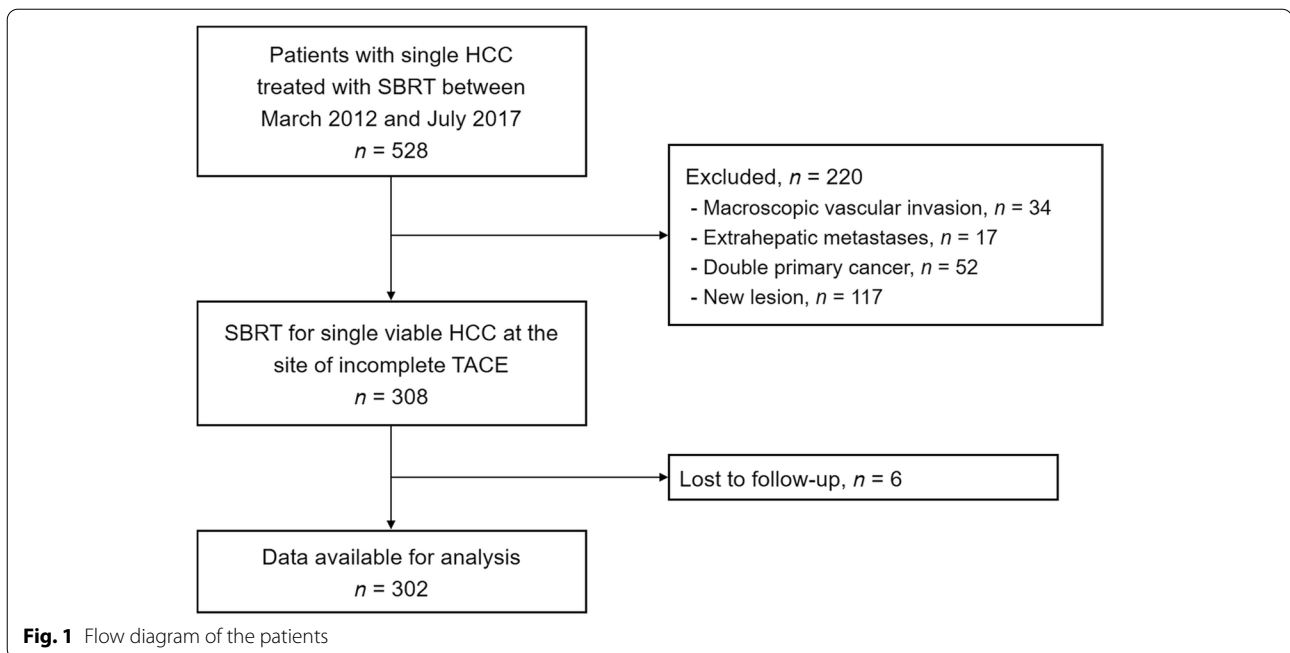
Patients with single HCC treated with SBRT between March 2012 and July 2017
$n$ = 528

Excluded, $n$ = 220
- Macroscopic vascular invasion, $n$ = 34
- Extrahepatic metastases, $n$ = 17
- Double primary cancer, $n$ = 52
- New lesion, $n$ = 117

SBRT for single viable HCC at the site of incomplete TACE
$n$ = 308

Lost to follow-up, $n$ = 6

Data available for analysis
$n$ = 302

**Fig. 1** Flow diagram of the patients